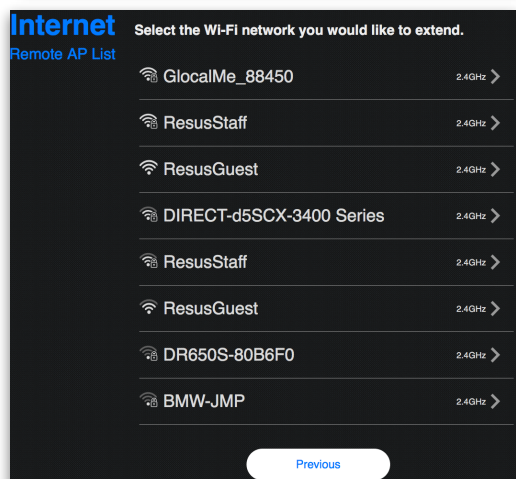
Internet
Remote AP List

Select the Wi-Fi network you would like to extend.

GlocalMe_88450 2.4GHz
ResusStaff 2.4GHz
ResusGuest 2.4GHz
DIRECT-d5SCX-3400 Series 2.4GHz
ResusStaff 2.4GHz
ResusGuest 2.4GHz
DR650S-80B6F0 2.4GHz
BMW-JMP 2.4GHz

Previous